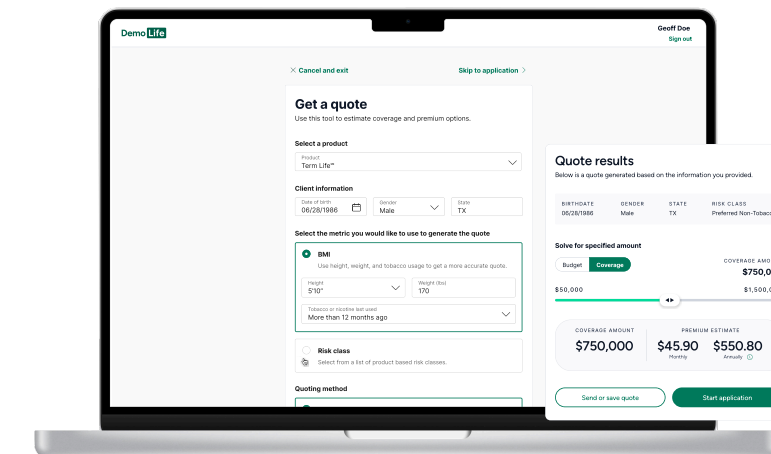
Demo Life

Geoff Doe
Sign out

Cancel and exit

Skip to application

Get a quote

Use this tool to estimate coverage and premium options.

Select a product

Product
Term Life™

Client information

Date of birth
06/28/1986

Gender
Male

State
TX

Select the metric you would like to use to generate the quote

BMI

Use height, weight, and tobacco usage to get a more accurate quote.

Height
5'10"

Weight (lbs)
170

Tobacco or nicotine last used
More than 12 months ago

Risk class

Select from a list of product based risk classes.

Quoting method

Quote results

Below is a quote generated based on the information you provided.

| BIRTHDATE | GENDER | STATE | RISK CLASS |
|---|---|---|---|
| 06/28/1986 | Male | TX | Preferred Non-Tobacc |

Solve for specified amount

Budget
Coverage

COVERAGE AMO
$750,0

$50,000
$1,500,0

COVERAGE AMOUNT
$750,000

PREMIUM ESTIMATE
$45.90
Monthly
$550.80
Annually

Send or save quote

Start application